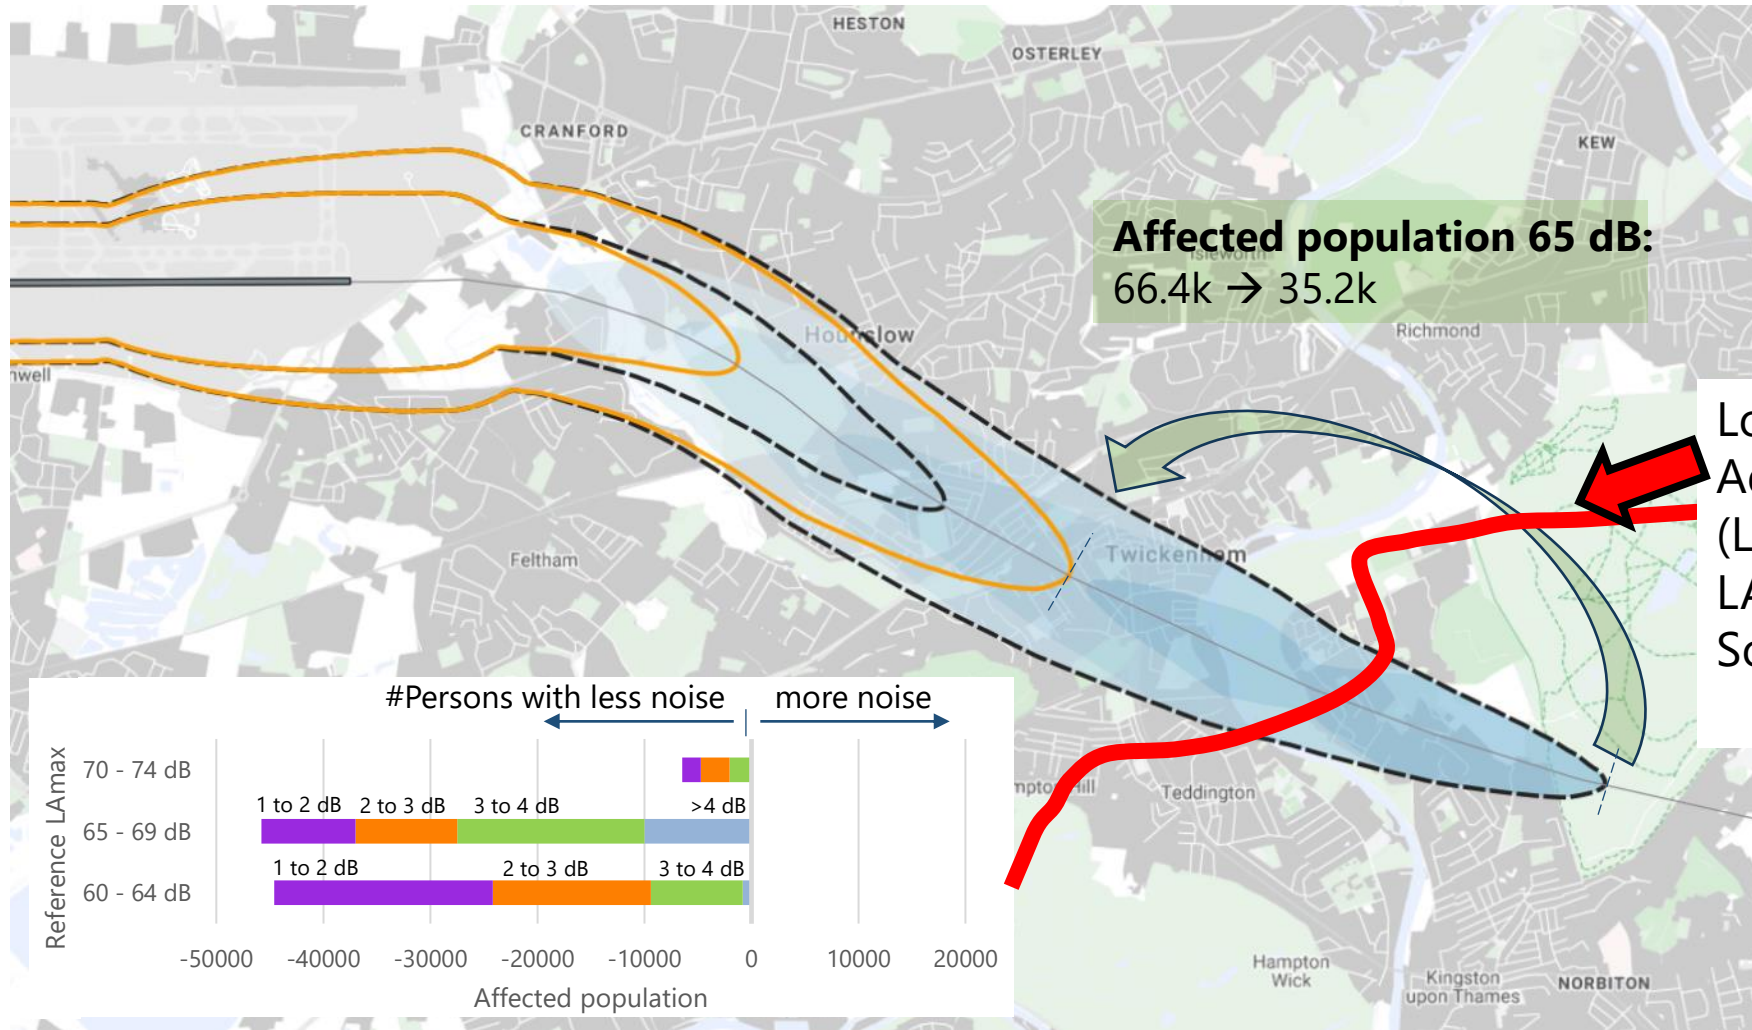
HESTON

OSTERLEY

CRANFORD

KEW

Affected population 65 dB:
66.4k → 35.2k

Isleworth

Hounslow

Richmond

nwell

Lo
Ac
(L
LA
So

Twickenham

Feltham

#Persons with less noise | more noise

Reference LAmax

70 - 74 dB

65 - 69 dB

60 - 64 dB

1 to 2 dB 2 to 3 dB 3 to 4 dB >4 dB

1 to 2 dB 2 to 3 dB 3 to 4 dB

-50000 -40000 -30000 -20000 -10000 0 10000 20000

Affected population

mpton Hill

Teddington

Hampton Wick

Kingston upon Thames

NORBITON